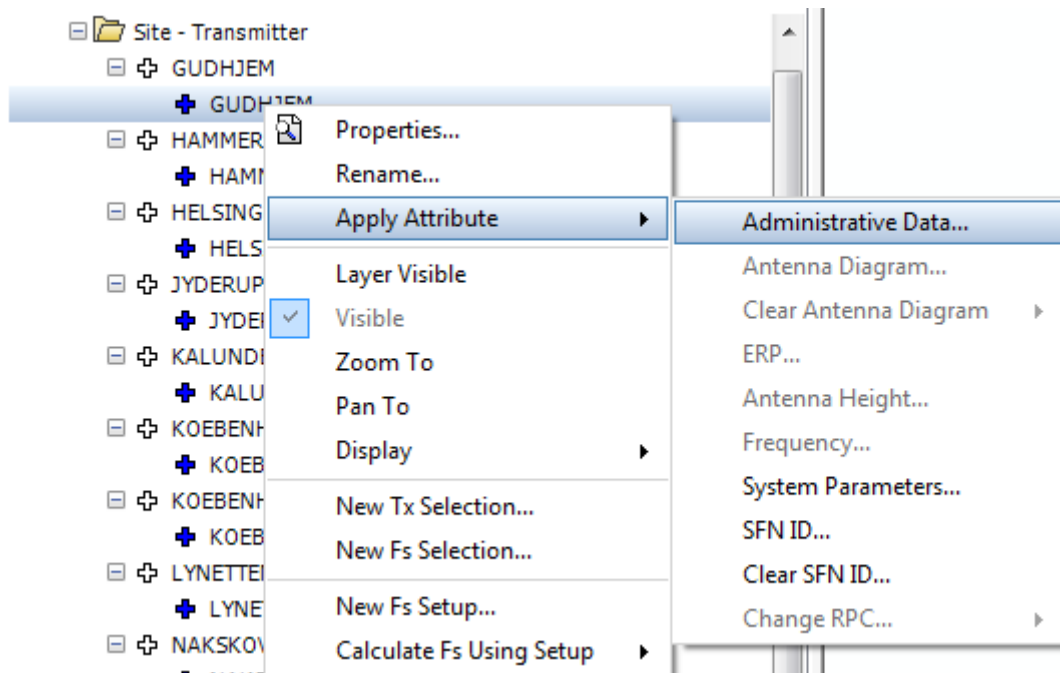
Site - Transmitter
GUDHJEM
GUDHJEM
HAMMER
HAMM
HELSING
HELS
JYDERUP
JYDE
KALUND
KALU
KOEBENH
KOEB
KOEBENH
KOEB
LYNETTE
LYNE
NAKSKOV

Properties...
Rename...
Apply Attribute
Layer Visible
Visible
Zoom To
Pan To
Display
New Tx Selection...
New Fs Selection...
New Fs Setup...
Calculate Fs Using Setup

Administrative Data...
Antenna Diagram...
Clear Antenna Diagram
ERP...
Antenna Height...
Frequency...
System Parameters...
SFN ID...
Clear SFN ID...
Change RPC...